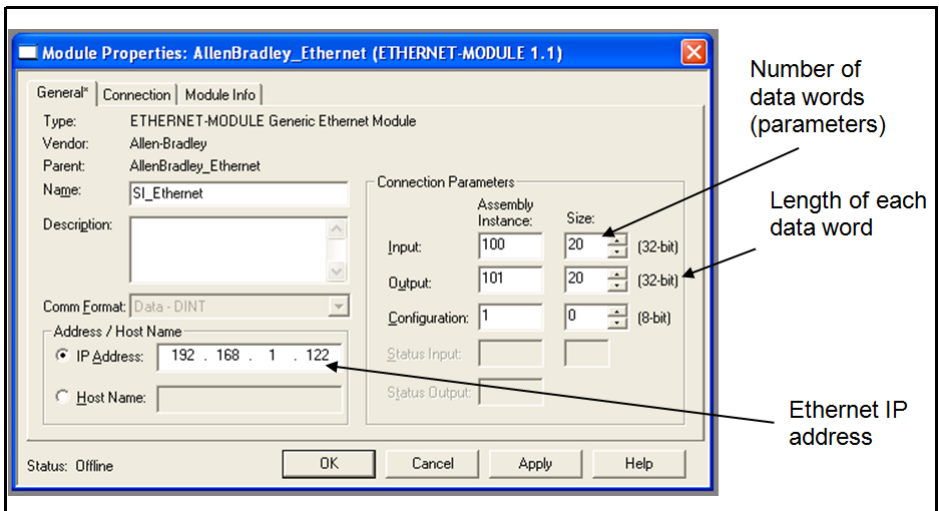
Module Properties: AllenBradley_Ethernet (ETHERNET-MODULE 1.1)

General* | Connection | Module Info

Type: ETHERNET-MODULE Generic Ethernet Module
Vendor: Allen-Bradley
Parent: AllenBradley_Ethernet
Name: SI_Ethernet
Description:

Comm Format: Data - DINT

Address / Host Name
IP Address: 192 . 168 . 1 . 122
Host Name:

Connection Parameters

| | Assembly Instance: | Size: | |
|---|---|---|---|
| Input: | 100 | 20 | (32-bit) |
| Output: | 101 | 20 | (32-bit) |
| Configuration: | 1 | 0 | (8-bit) |
| Status Input: | | | |
| Status Output: | | | |

Status: Offline

OK Cancel Apply Help

Number of data words (parameters)

Length of each data word

Ethernet IP address